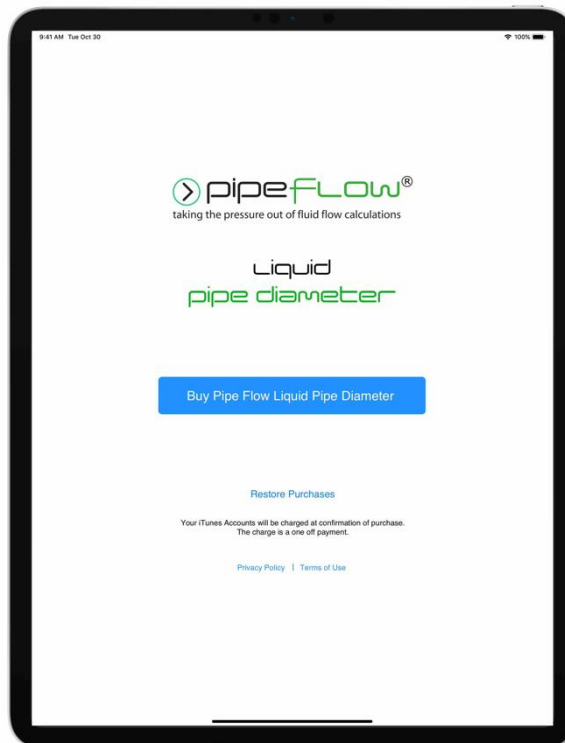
9:41 AM Tue Oct 30

100%

pipeFLOW®
taking the pressure out of fluid flow calculations

Liquid
pipe diameter

Buy Pipe Flow Liquid Pipe Diameter

Restore Purchases

Your iTunes Accounts will be charged at confirmation of purchase.
The charge is a one off payment.

Privacy Policy | Terms of Use